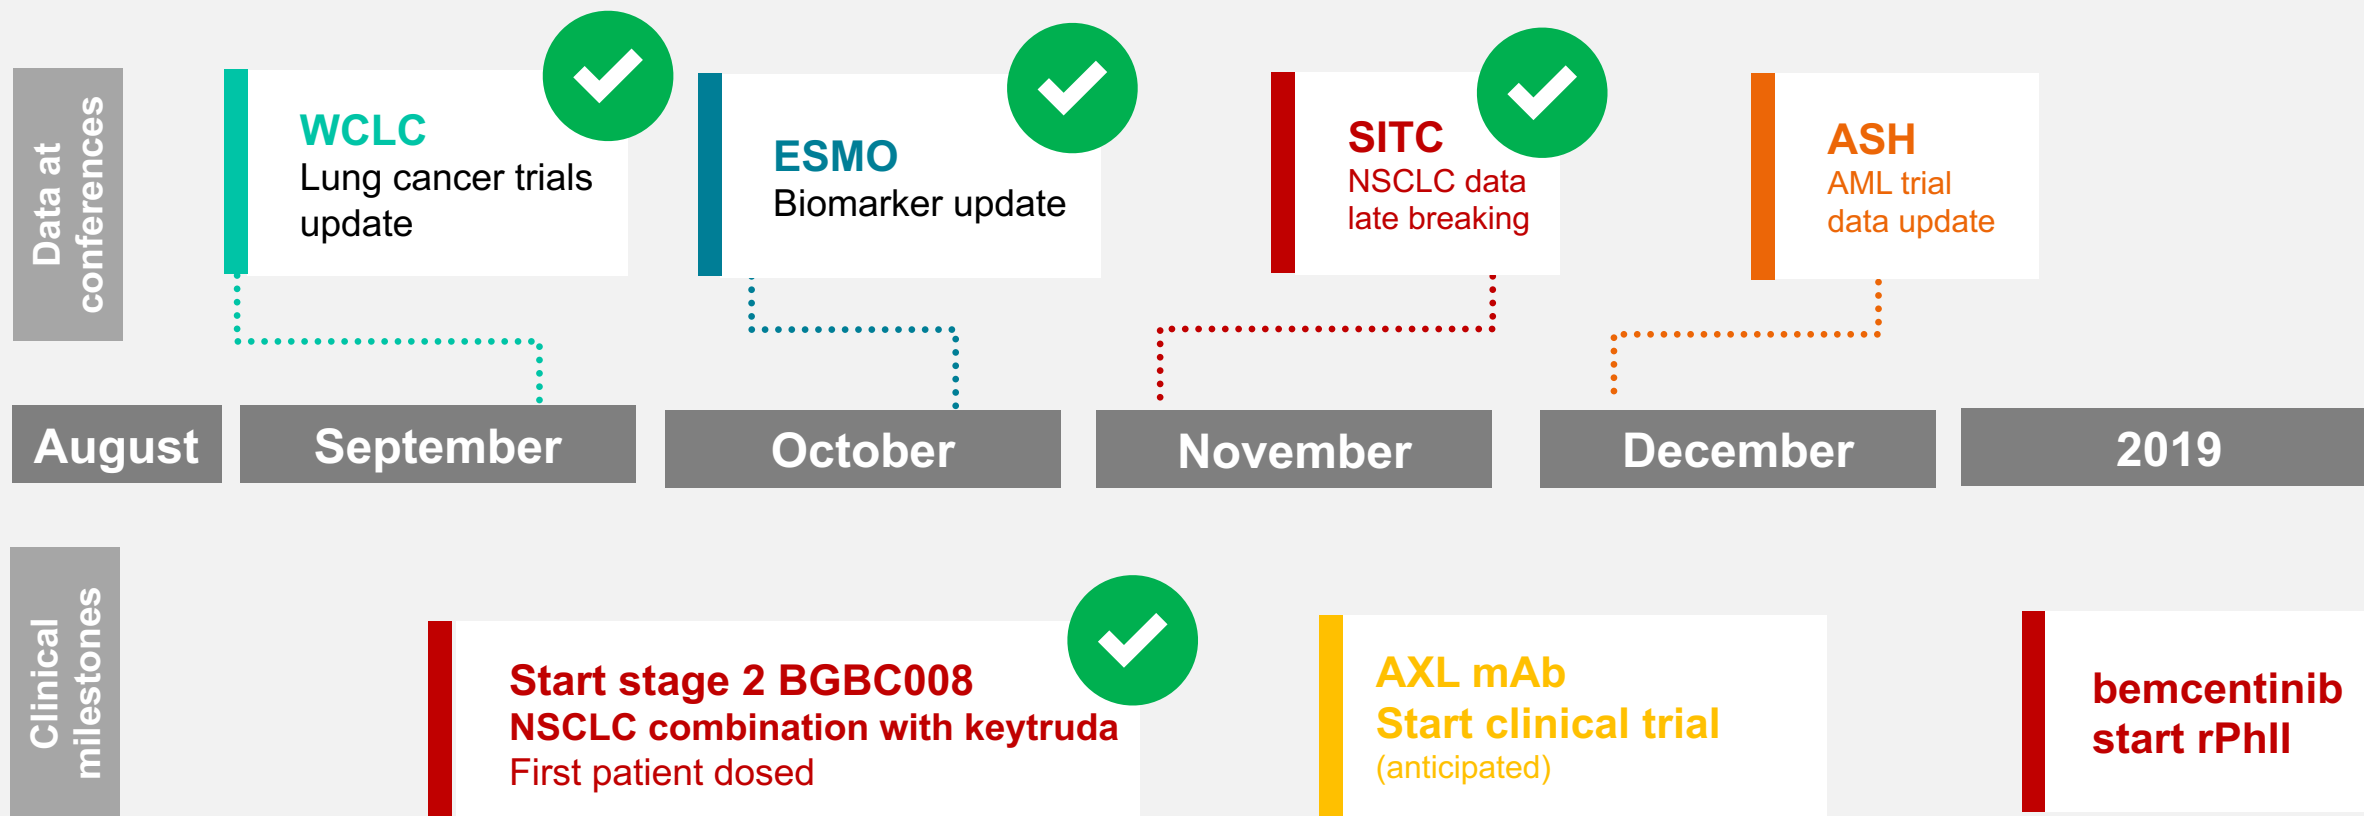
Data at conferences

WCLC
Lung cancer trials update

ESMO
Biomarker update

SITC
NSCLC data late breaking

ASH
AML trial data update

August

September

October

November

December

2019

Clinical milestones

Start stage 2 BGBC008
NSCLC combination with keytruda
First patient dosed

AXL mAb
Start clinical trial
(anticipated)

bemcentinib
start rPhII